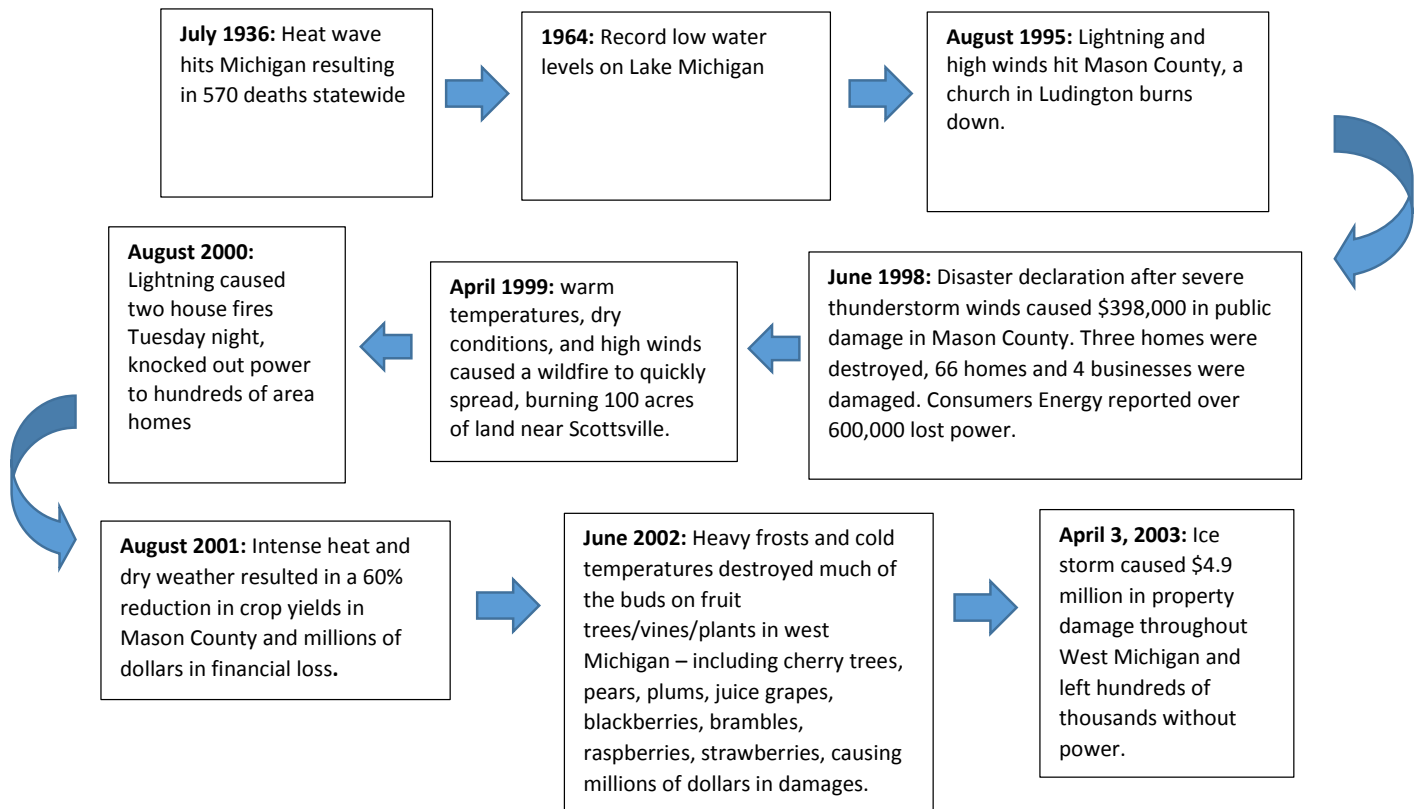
**July 1936:** Heat wave hits Michigan resulting in 570 deaths statewide

**1964:** Record low water levels on Lake Michigan

**August 1995:** Lightning and high winds hit Mason County, a church in Ludington burns down.

**June 1998:** Disaster declaration after severe thunderstorm winds caused $398,000 in public damage in Mason County. Three homes were destroyed, 66 homes and 4 businesses were damaged. Consumers Energy reported over 600,000 lost power.

**April 1999:** warm temperatures, dry conditions, and high winds caused a wildfire to quickly spread, burning 100 acres of land near Scottsville.

**August 2000:** Lightning caused two house fires Tuesday night, knocked out power to hundreds of area homes

**August 2001:** Intense heat and dry weather resulted in a 60% reduction in crop yields in Mason County and millions of dollars in financial loss**.**

**June 2002:** Heavy frosts and cold temperatures destroyed much of the buds on fruit trees/vines/plants in west Michigan – including cherry trees, pears, plums, juice grapes, blackberries, brambles, raspberries, strawberries, causing millions of dollars in damages.

**April 3, 2003:** Ice storm caused $4.9 million in property damage throughout West Michigan and left hundreds of thousands without power.